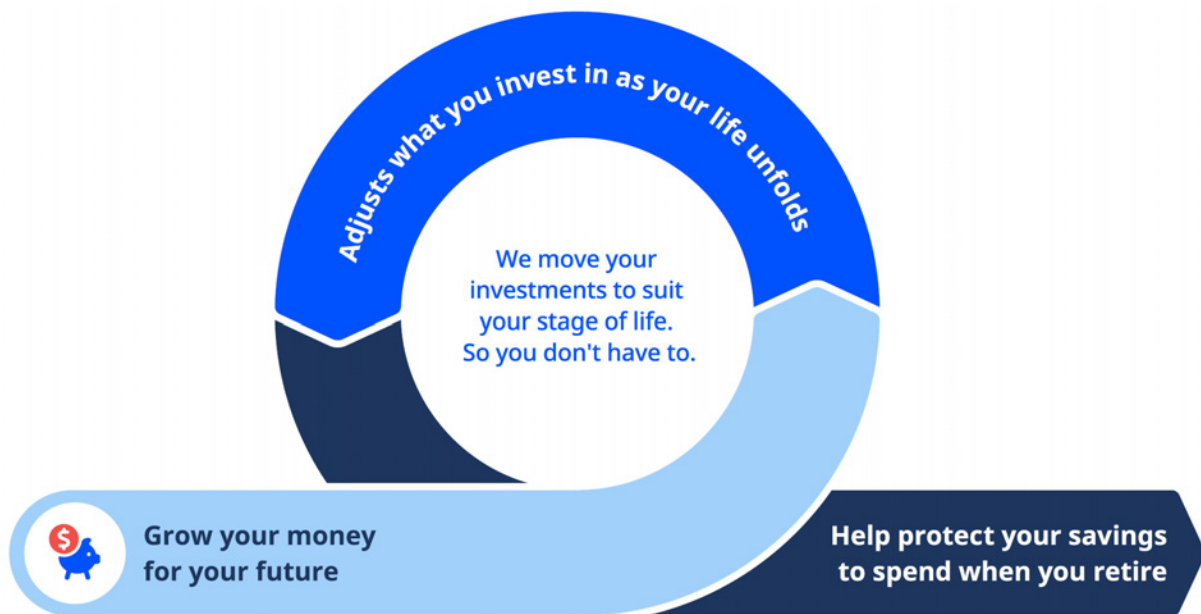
Adjusts what you invest in as your life unfolds

We move your investments to suit your stage of life. So you don't have to.

$

Grow your money for your future

Help protect your savings to spend when you retire